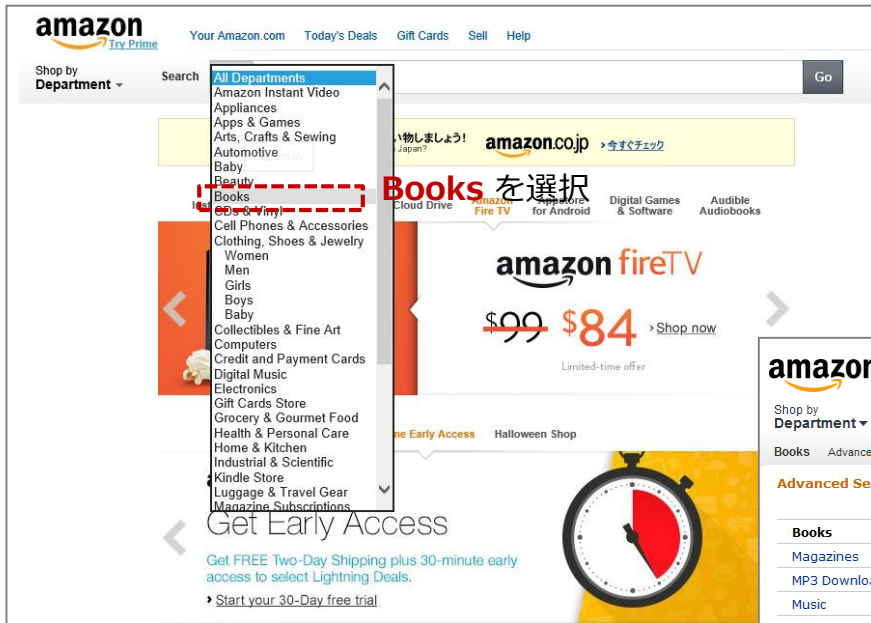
amazon Try Prime

Your Amazon.com Today's Deals Gift Cards Sell Help

Shop by Department

Search

Go

All Departments
Amazon Instant Video
Appliances
Apps & Games
Arts, Crafts & Sewing
Automotive
Baby
Beauty
Books
CDs & Vinyl
Cell Phones & Accessories
Clothing, Shoes & Jewelry
Women
Men
Girls
Boys
Baby
Collectibles & Fine Art
Computers
Credit and Payment Cards
Digital Music
Electronics
Gift Cards Store
Grocery & Gourmet Food
Health & Personal Care
Home & Kitchen
Industrial & Scientific
Kindle Store
Luggage & Travel Gear
Magazine Subscriptions

Books を選択

い物しましょう! Japan? amazon.co.jp 今すぐチェック

Cloud Drive Amazon Fire TV Appstore for Android Digital Games & Software Audible Audiobooks

amazon fireTV

$99 $84 Shop now

Limited-time offer

me Early Access Halloween Shop

Get Early Access

Get FREE Two-Day Shipping plus 30-minute early access to select Lightning Deals.

Start your 30-Day free trial

amazon

Shop by Department

Books Advance

Advanced Se

Books
Magazines
MP3 Downlo
Music